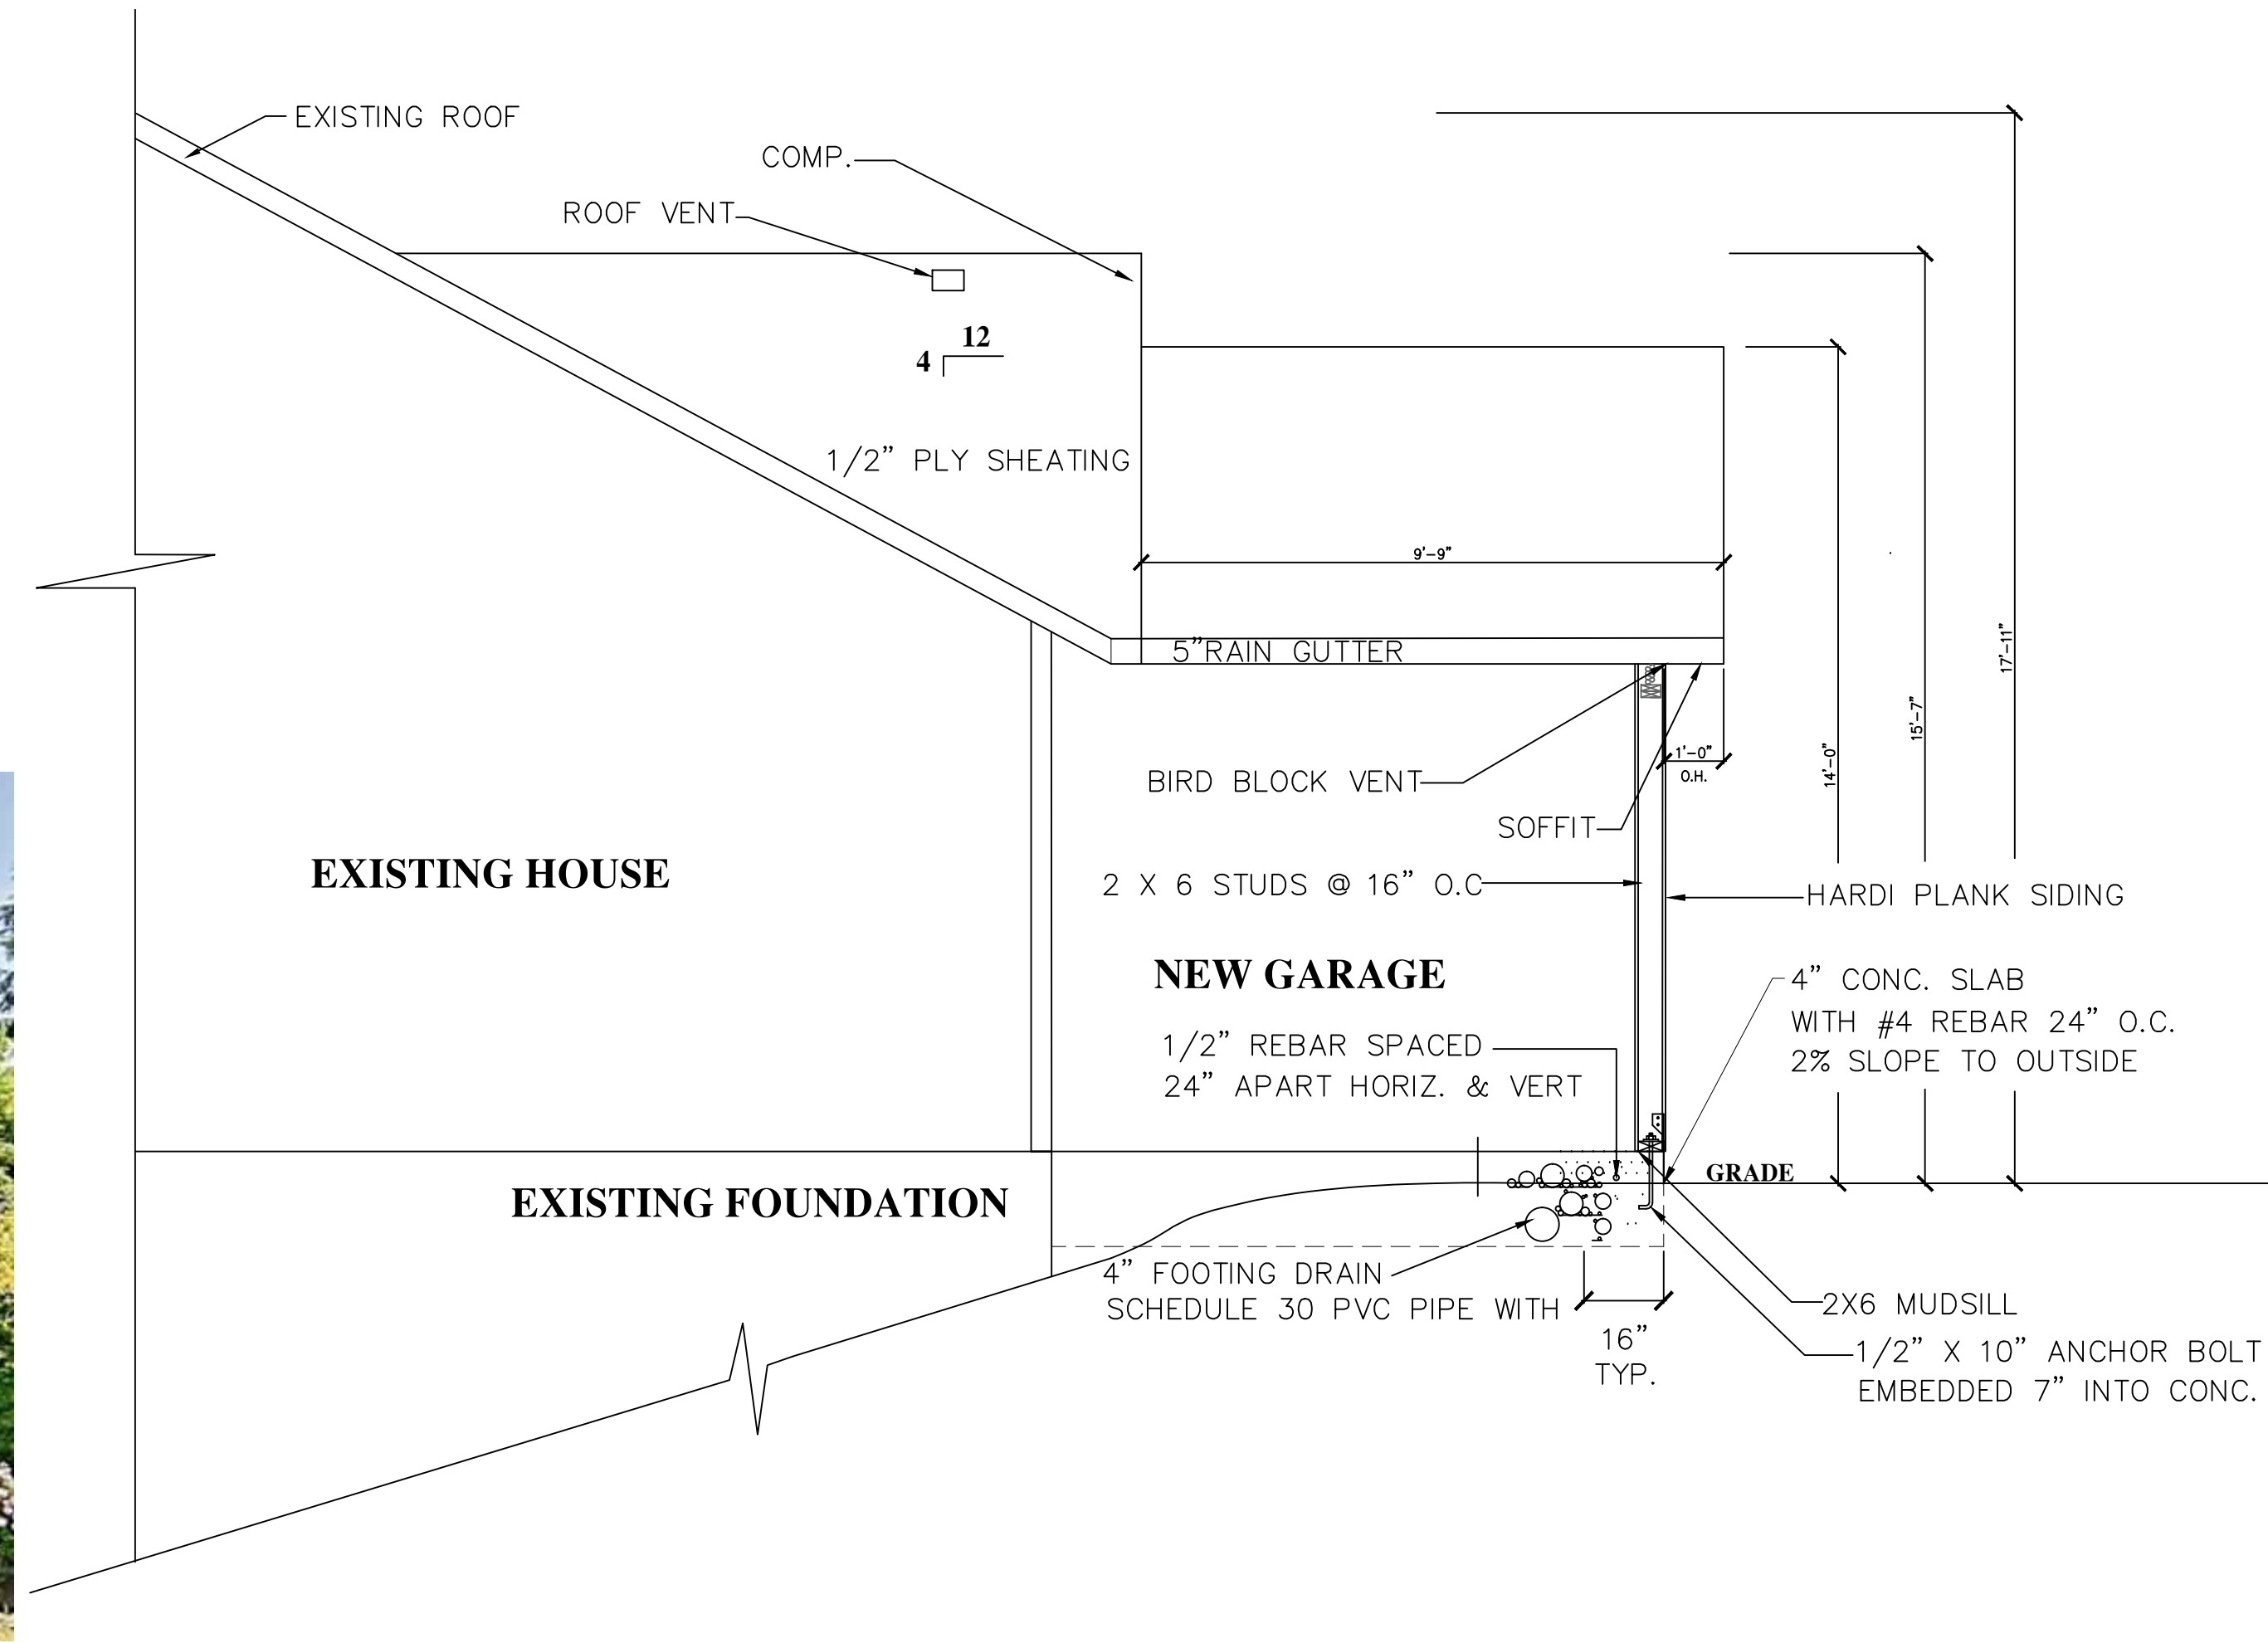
EXISTING ROOF

COMP.

ROOF VENT

4 12

1/2" PLY SHEATING

9'-9"

5"RAIN GUTTER

BIRD BLOCK VENT

1'-0" O.H.

SOFFIT

14'-0"

15'-7"

17'-11"

EXISTING HOUSE

2 X 6 STUDS @ 16" O.C

HARDI PLANK SIDING

NEW GARAGE

4" CONC. SLAB WITH #4 REBAR 24" O.C. 2% SLOPE TO OUTSIDE

1/2" REBAR SPACED 24" APART HORIZ. & VERT

GRADE

EXISTING FOUNDATION

4" FOOTING DRAIN SCHEDULE 30 PVC PIPE WITH

16" TYP.

2X6 MUDSILL

1/2" X 10" ANCHOR BOLT EMBEDDED 7" INTO CONC.